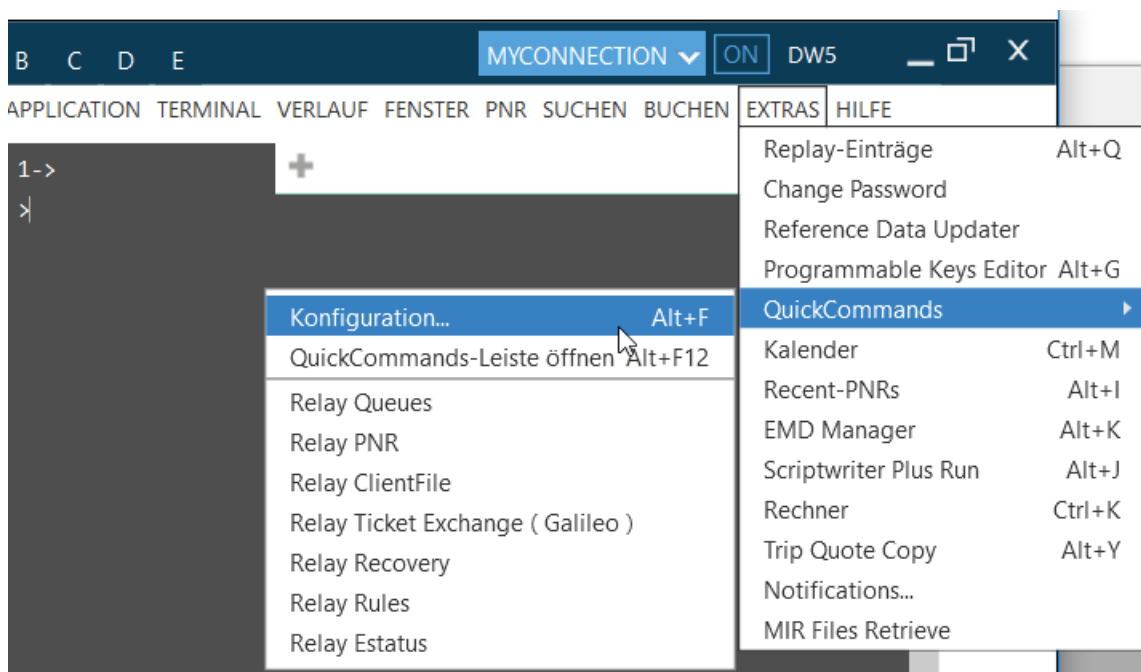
B C D E MYCONNECTION ON DW5

APPLICATION TERMINAL VERLAUF FENSTER PNR SUCHEN BUCHEN EXTRAS HILFE

1->
>

+

Replay-Einträge Alt+Q
Change Password
Reference Data Updater
Programmable Keys Editor Alt+G
QuickCommands
Kalender Ctrl+M
Recent-PNRs Alt+I
EMD Manager Alt+K
Scriptwriter Plus Run Alt+J
Rechner Ctrl+K
Trip Quote Copy Alt+Y
Notifications...
MIR Files Retrieve

Konfiguration... Alt+F
QuickCommands-Leiste öffnen Alt+F12
Relay Queues
Relay PNR
Relay ClientFile
Relay Ticket Exchange ( Galileo )
Relay Recovery
Relay Rules
Relay Estatus